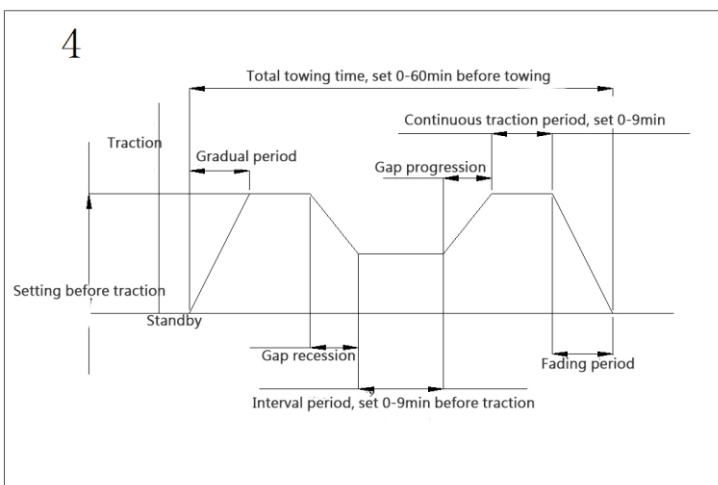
4

Total towing time, set 0-60min before towing

Continuous traction period, set 0-9min

Traction

Gradual period

Gap progression

Setting before traction

Standby

Gap recession

Fading period

Interval period, set 0-9min before traction